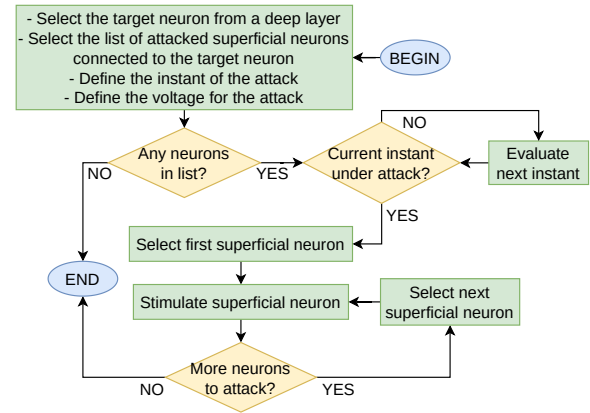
- Select the target neuron from a deep layer
- Select the list of attacked superficial neurons connected to the target neuron
- Define the instant of the attack
- Define the voltage for the attack

BEGIN

Any neurons in list?

NO

YES

Current instant under attack?

NO

Evaluate next instant

YES

Select first superficial neuron

END

Stimulate superficial neuron

Select next superficial neuron

More neurons to attack?

NO

YES